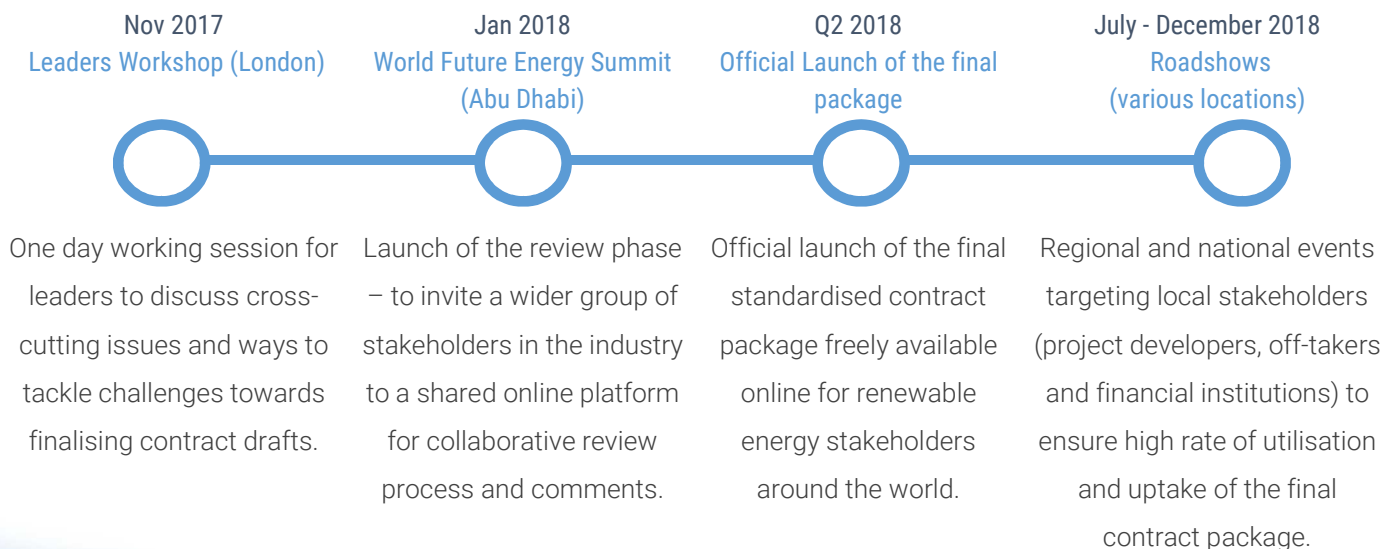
Nov 2017
Leaders Workshop (London)

One day working session for leaders to discuss cross-cutting issues and ways to tackle challenges towards finalising contract drafts.

Jan 2018
World Future Energy Summit (Abu Dhabi)

Launch of the review phase – to invite a wider group of stakeholders in the industry to a shared online platform for collaborative review process and comments.

Q2 2018
Official Launch of the final package

Official launch of the final standardised contract package freely available online for renewable energy stakeholders around the world.

July - December 2018
Roadshows (various locations)

Regional and national events targeting local stakeholders (project developers, off-takers and financial institutions) to ensure high rate of utilisation and uptake of the final contract package.